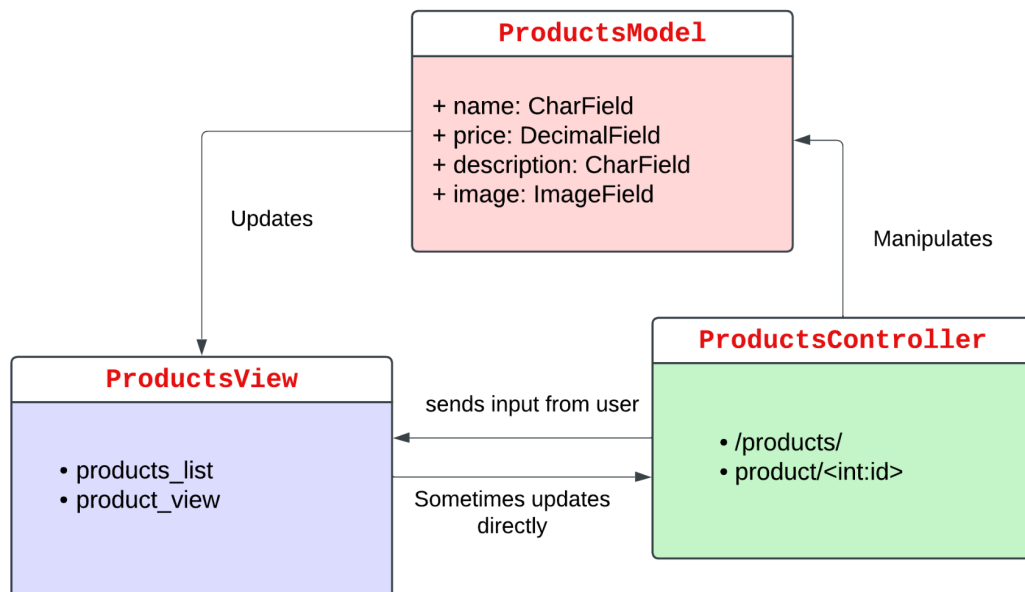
ProductsModel

+ name: CharField
+ price: DecimalField
+ description: CharField
+ image: ImageField

Updates

Manipulates

ProductsView

• products_list
• product_view

sends input from user

Sometimes updates directly

ProductsController

• /products/
• product/<int:id>